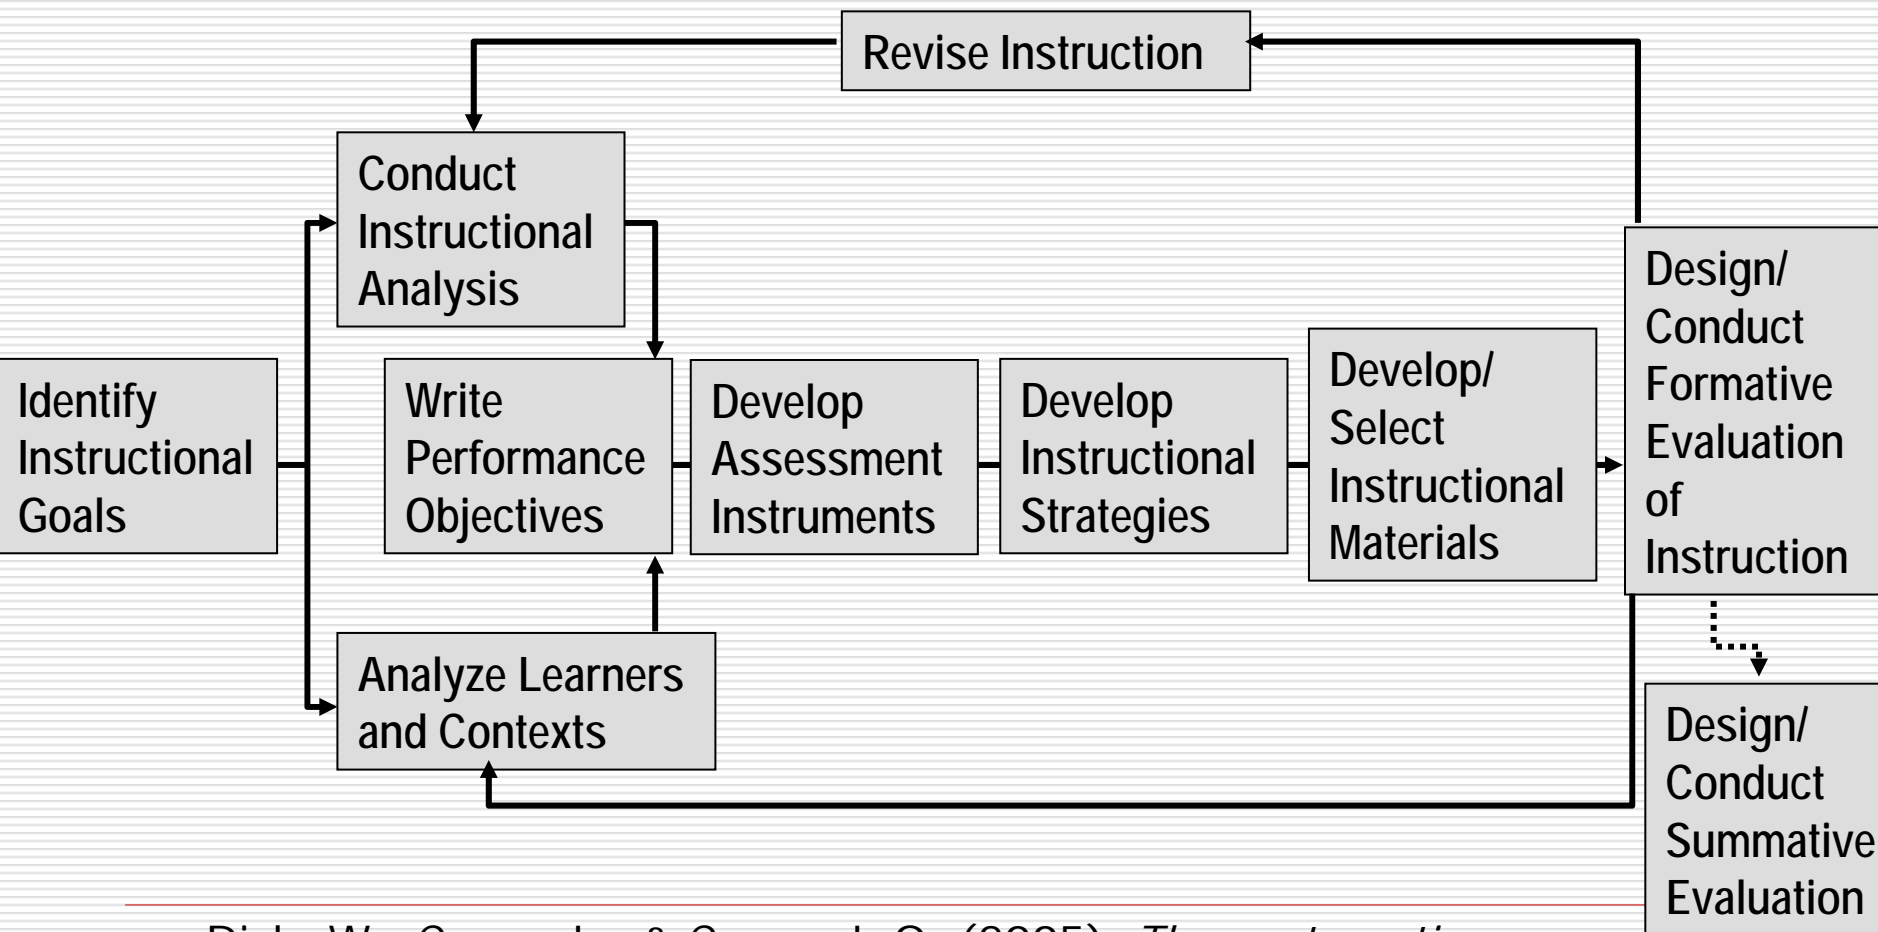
Revise Instruction

Conduct Instructional Analysis

Identify Instructional Goals

Write Performance Objectives

Develop Assessment Instruments

Develop Instructional Strategies

Develop/ Select Instructional Materials

Design/ Conduct Formative Evaluation of Instruction

Analyze Learners and Contexts

Design/ Conduct Summative Evaluation

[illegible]